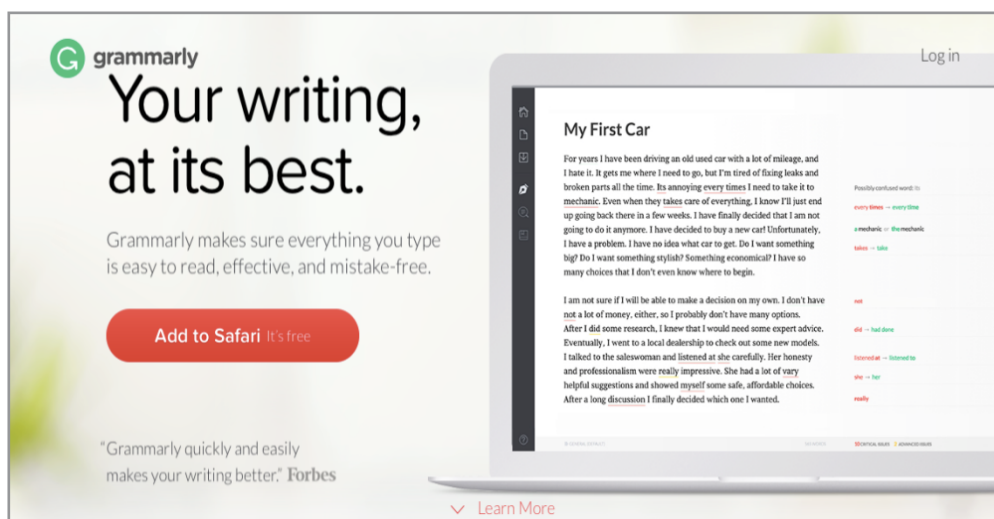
grammarly

Log in

Your writing, at its best.

Grammarly makes sure everything you type is easy to read, effective, and mistake-free.

Add to Safari It's free

"Grammarly quickly and easily makes your writing better." Forbes

My First Car

For years I have been driving an old used car with a lot of mileage, and I hate it. It gets me where I need to go, but I'm tired of fixing leaks and broken parts all the time. Its annoying every times I need to take it to mechanic. Even when they takes care of everything, I know I'll just end up going back there in a few weeks. I have finally decided that I am not going to do it anymore. I have decided to buy a new car! Unfortunately, I have a problem. I have no idea what car to get. Do I want something big? Do I want something stylish? Something economical? I have so many choices that I don't even know where to begin.

I am not sure if I will be able to make a decision on my own. I don't have not a lot of money, either, so I probably don't have many options. After I did some research, I knew that I would need some expert advice. Eventually, I went to a local dealership to check out some new models. I talked to the saleswoman and listened at she carefully. Her honesty and professionalism were really impressive. She had a lot of vary helpful suggestions and showed myself some safe, affordable choices. After a long discussion I finally decided which one I wanted.

Possibly confused word: Its

every times → every time

a mechanic or the mechanic

takes → take

not

did → had done

listened at → listened to

she → her

really

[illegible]

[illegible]

10 CRITICAL ISSUES 5 ADVANCED ISSUES

Learn More